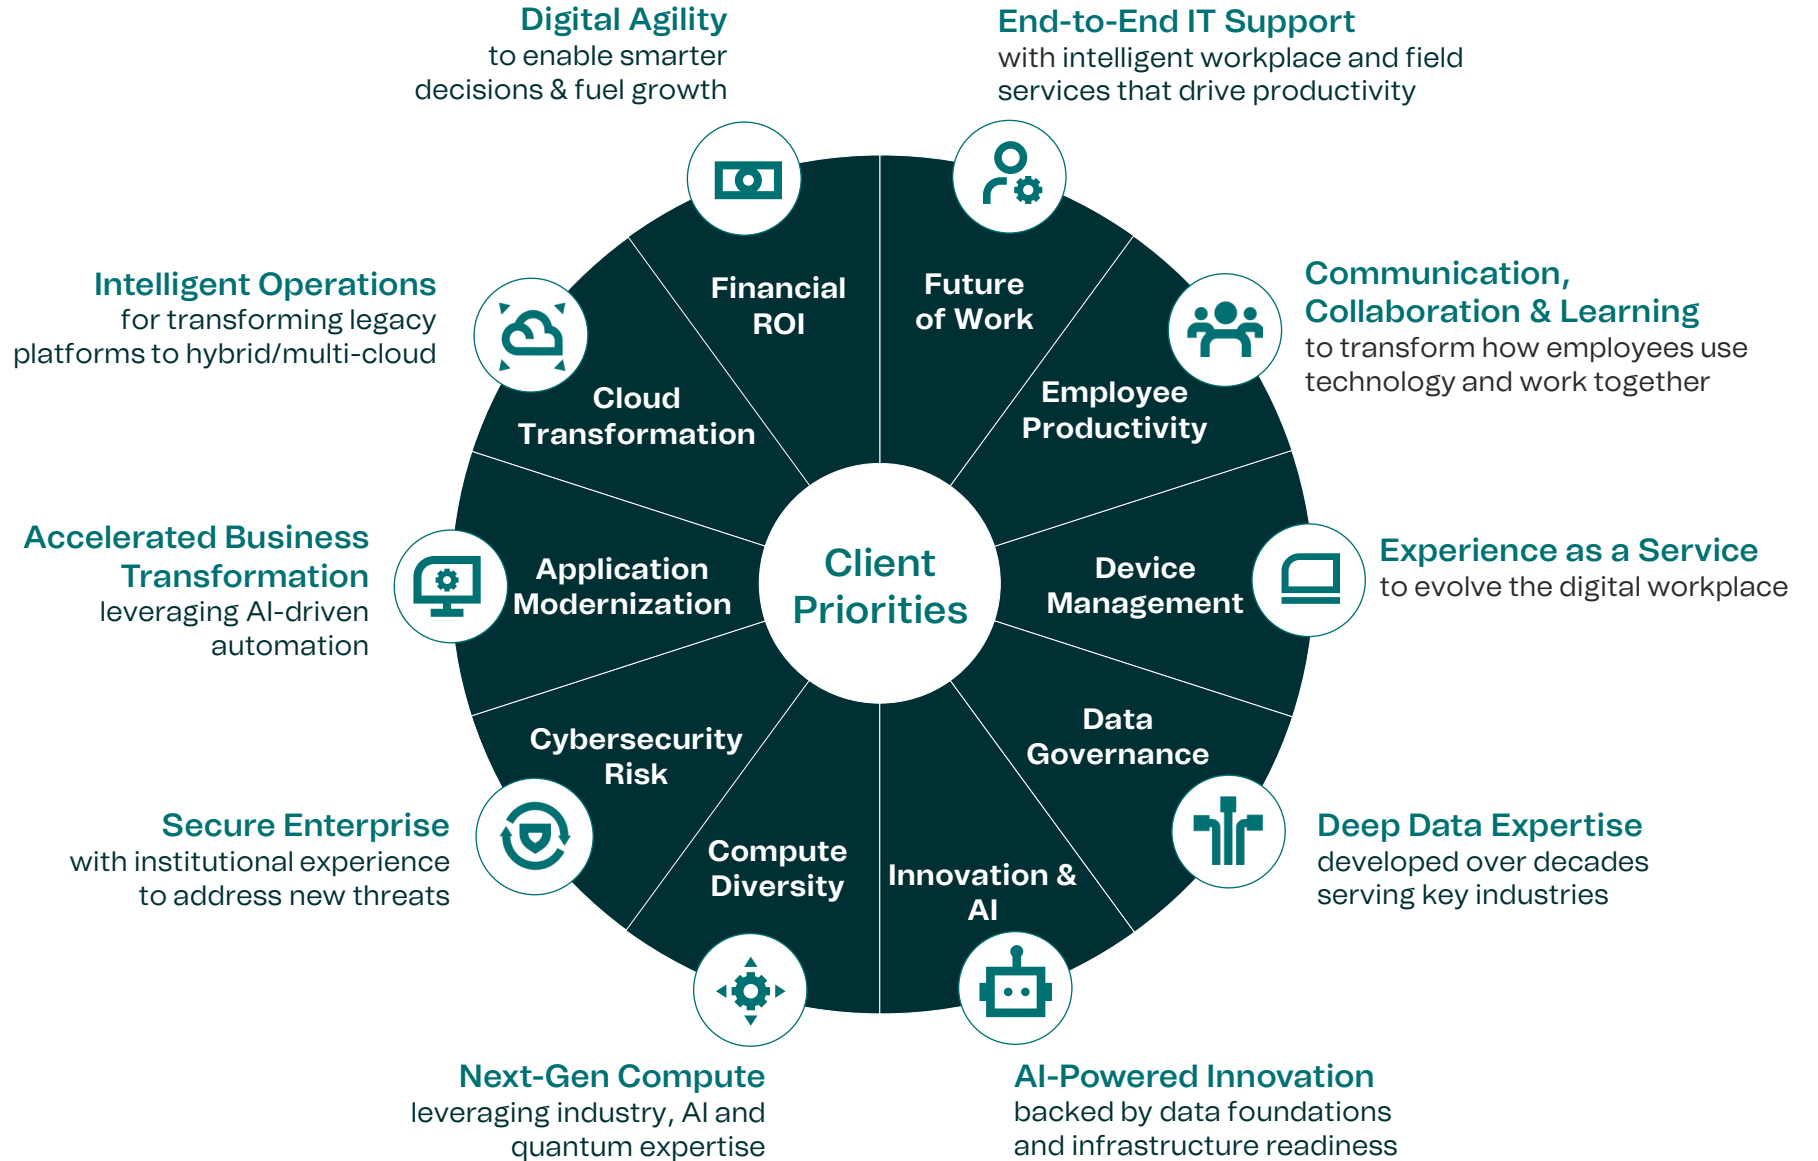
Digital Agility
to enable smarter decisions & fuel growth

End-to-End IT Support
with intelligent workplace and field services that drive productivity

Intelligent Operations
for transforming legacy platforms to hybrid/multi-cloud

Communication, Collaboration & Learning
to transform how employees use technology and work together

Financial ROI

Future of Work

Cloud Transformation

Employee Productivity

Accelerated Business Transformation
leveraging AI-driven automation

Application Modernization

Client Priorities

Device Management

Experience as a Service
to evolve the digital workplace

Cybersecurity Risk

Data Governance

Secure Enterprise
with institutional experience to address new threats

Compute Diversity

Innovation & AI

Deep Data Expertise
developed over decades serving key industries

Next-Gen Compute
leveraging industry, AI and quantum expertise

AI-Powered Innovation
backed by data foundations and infrastructure readiness